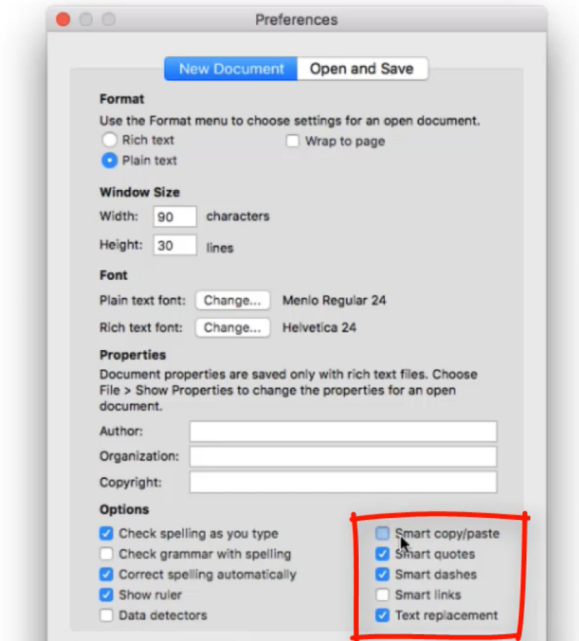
Preferences

New Document | Open and Save

Format
Use the Format menu to choose settings for an open document.
Rich text
Plain text
Wrap to page

Window Size
Width: 90 characters
Height: 30 lines

Font
Plain text font: Change... Menlo Regular 24
Rich text font: Change... Helvetica 24

Properties
Document properties are saved only with rich text files. Choose File > Show Properties to change the properties for an open document.
Author:
Organization:
Copyright:

Options
Check spelling as you type
Check grammar with spelling
Correct spelling automatically
Show ruler
Data detectors
Smart copy/paste
Smart quotes
Smart dashes
Smart links
Text replacement